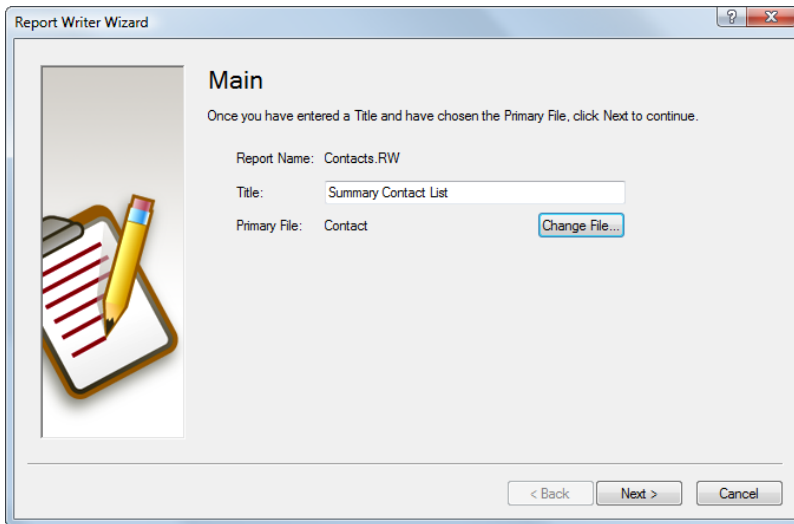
Report Writer Wizard

?

X

Main

Once you have entered a Title and have chosen the Primary File, click Next to continue.

Report Name: Contacts.RW

Title: Summary Contact List

Primary File: Contact

Change File...

< Back

Next >

Cancel